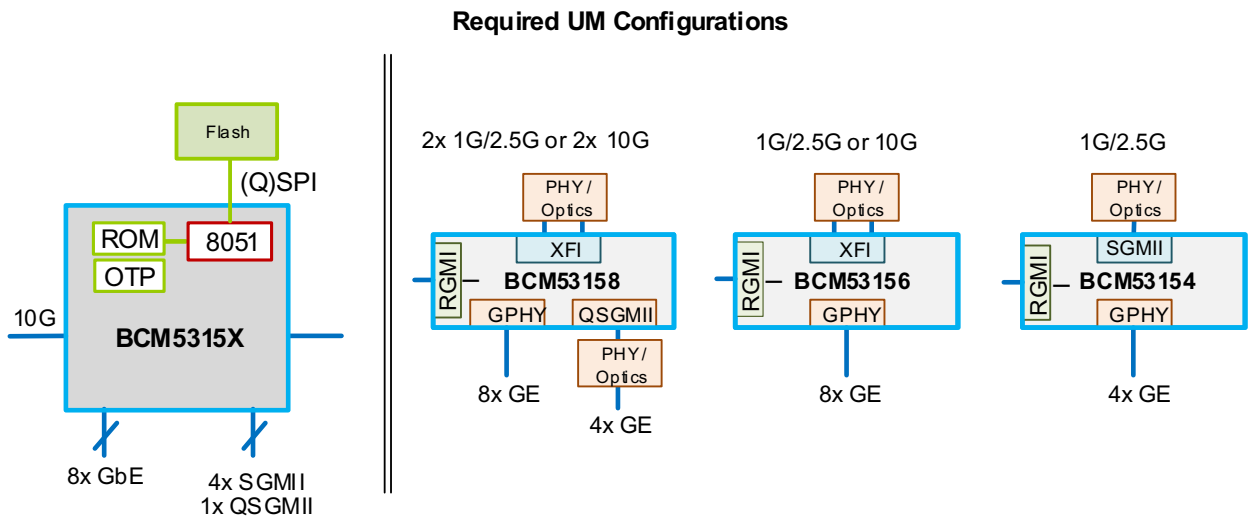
Required UM Configurations

Flash

(Q)SPI

ROM

8051

OTP

10G

BCM5315X

8x GbE

4x SGMII
1x QSGMII

2x 1G/2.5G or 2x 10G

PHY / Optics

XFI

RGMI

BCM53158

GPHY

QSGMII

PHY / Optics

8x GE

4x GE

1G/2.5G or 10G

PHY / Optics

XFI

RGMI

BCM53156

GPHY

8x GE

1G/2.5G

PHY / Optics

SGMII

RGMI

BCM53154

GPHY

4x GE